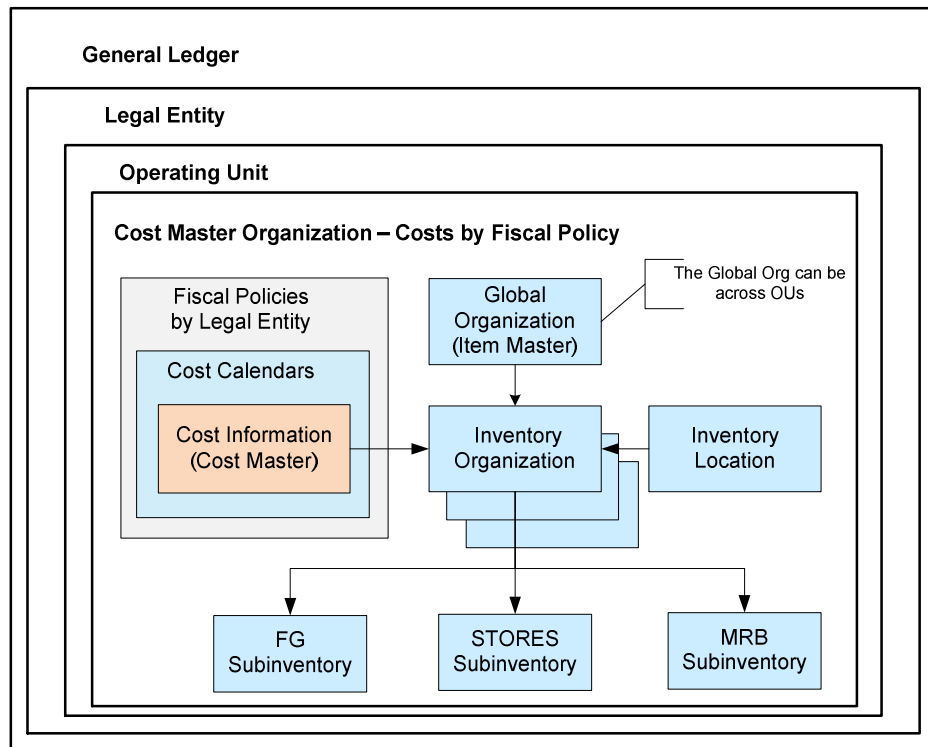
General Ledger

Legal Entity

Operating Unit

Cost Master Organization – Costs by Fiscal Policy

Fiscal Policies by Legal Entity

Cost Calendars

Cost Information (Cost Master)

Global Organization (Item Master)

The Global Org can be across OUs

Inventory Organization

Inventory Location

FG Subinventory

STORES Subinventory

MRB Subinventory